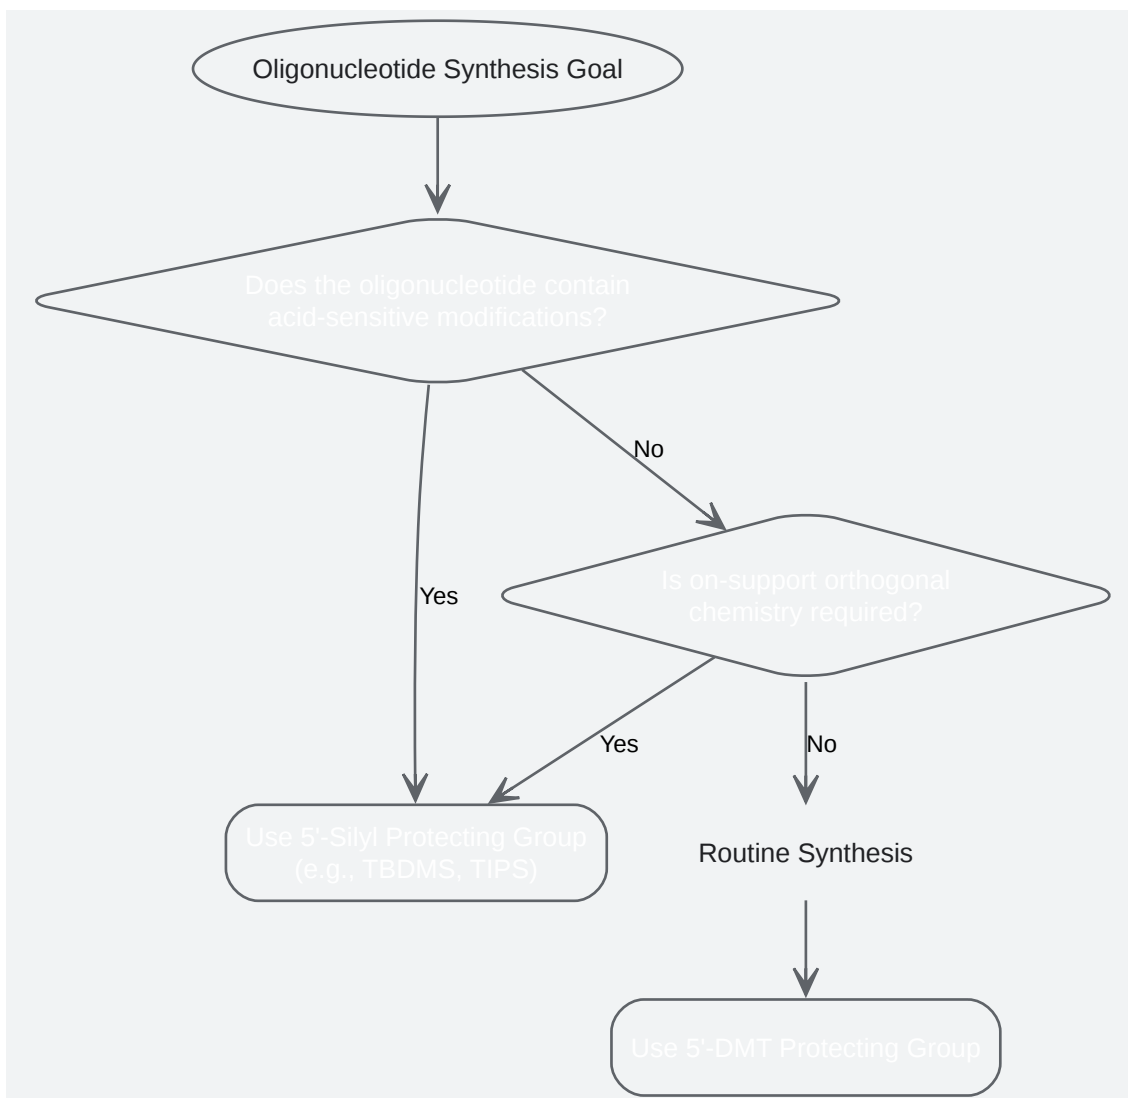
Oligonucleotide Synthesis Goal

Does the oligonucleotide contain acid-sensitive modifications?

No

Yes

Is on-support orthogonal chemistry required?

Yes

No

Use 5'-Silyl Protecting Group (e.g., TBDMS, TIPS)

Routine Synthesis

Use 5'-DMT Protecting Group